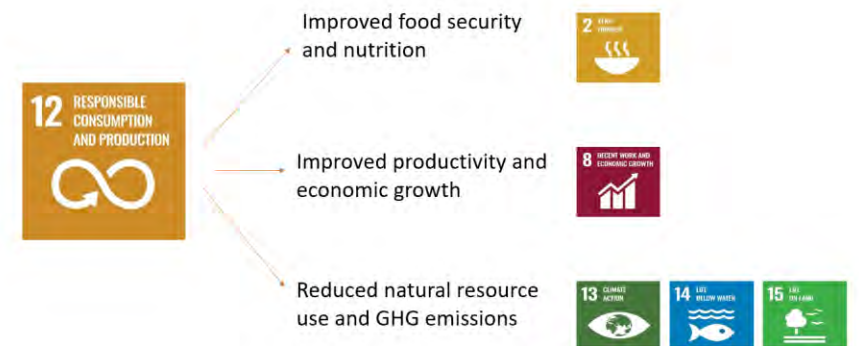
12 RESPONSIBLE CONSUMPTION AND PRODUCTION

Improved food security and nutrition

2 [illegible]

Improved productivity and economic growth

8 DECENT WORK AND ECONOMIC GROWTH

Reduced natural resource use and GHG emissions

13 CLIMATE ACTION

14 LIFE BELOW WATER

15 LIFE ON LAND